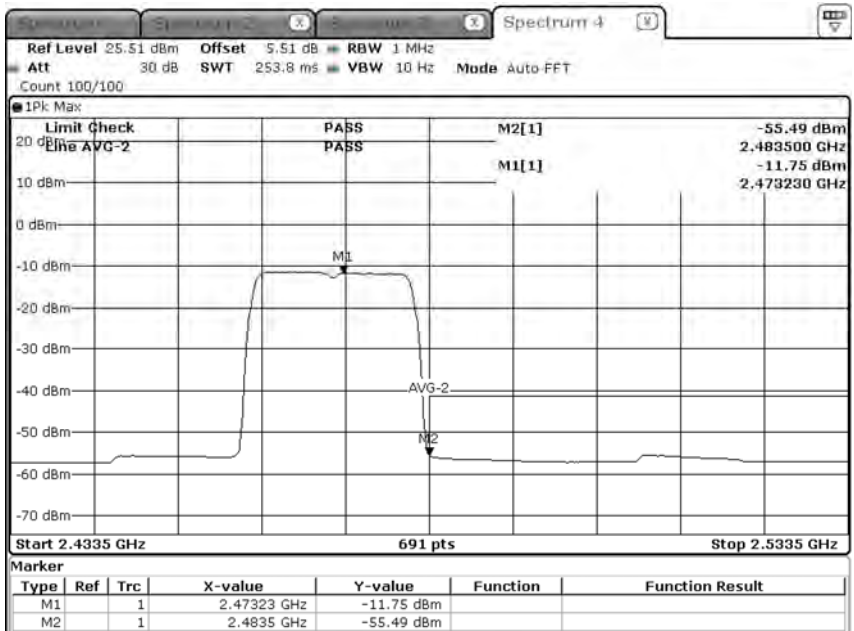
Spectrum Spectrum 2 Spectrum 3 Spectrum 4

Ref Level 25.51 dBm Offset 5.51 dB RBW 1 MHz
Att 30 dB SWT 253.8 ms VBW 10 Hz Mode Auto FFT
Count 100/100

1Pk Max

Limit Check PASS
Line AVG-2 PASS

M2[1] -55.49 dBm
2.483500 GHz
M1[1] -11.75 dBm
2.473230 GHz

20 dBm
10 dBm
0 dBm
-10 dBm
-20 dBm
-30 dBm
-40 dBm
-50 dBm
-60 dBm
-70 dBm

M1
AVG-2
M2

Start 2.4335 GHz 691 pts Stop 2.5335 GHz

Marker

| Type | Ref | Trc | X-value | Y-value | Function | Function Result |
|---|---|---|---|---|---|---|
| M1 | | 1 | 2.47323 GHz | -11.75 dBm | | |
| M2 | | 1 | 2.4835 GHz | -55.49 dBm | | |